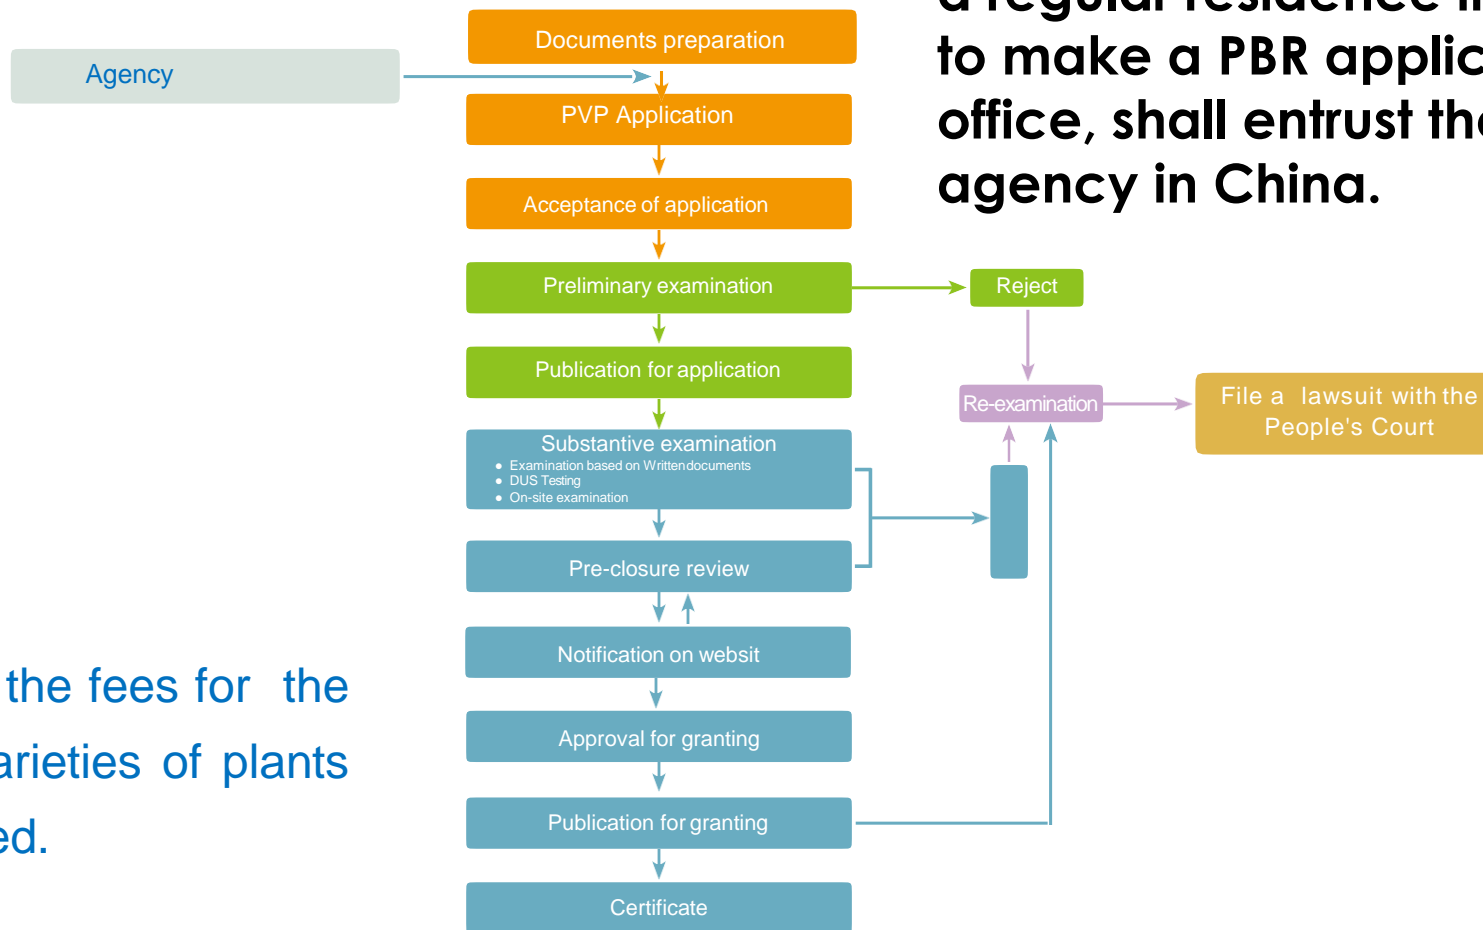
Agency

Documents preparation

PVP Application

Acceptance of application

Preliminary examination

Publication for application

Substantive examination
- Examination based on Written documents
- DUS Testing
- On-site examination

Pre-closure review

Notification on websit

Approval for granting

Publication for granting

Certificate

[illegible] to make a PBR applic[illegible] office, shall entrust th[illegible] agency in China.

Reject

Re-examination

File a lawsuit with the People's Court

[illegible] the fees for the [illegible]arieties of plants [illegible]ed.